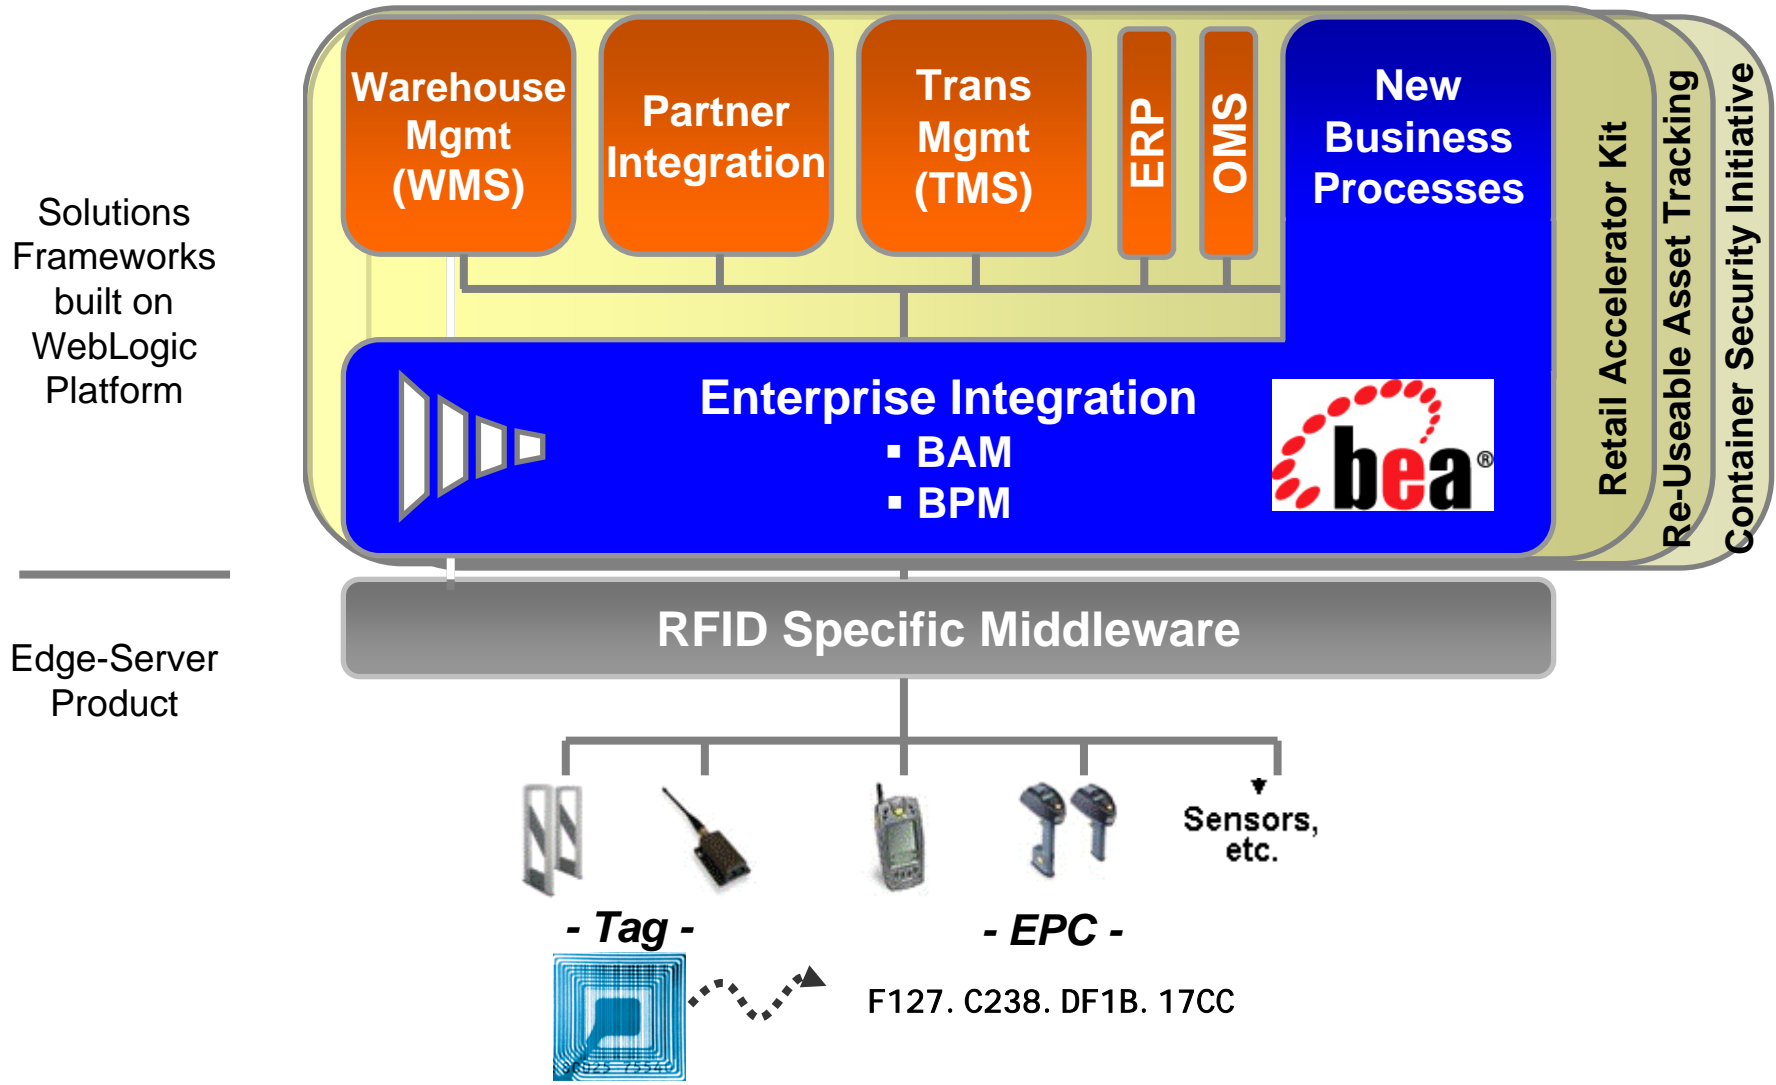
Solutions Frameworks built on WebLogic Platform

Edge-Server Product

Warehouse Mgmt (WMS)

Partner Integration

Trans Mgmt (TMS)

ERP

OMS

New Business Processes

Retail Accelerator Kit

Re-Useable Asset Tracking

Container Security Initiative

Enterprise Integration
▪ BAM
▪ BPM

bea®

RFID Specific Middleware

Sensors, etc.

- Tag -

- EPC -

F127. C238. DF1B. 17CC